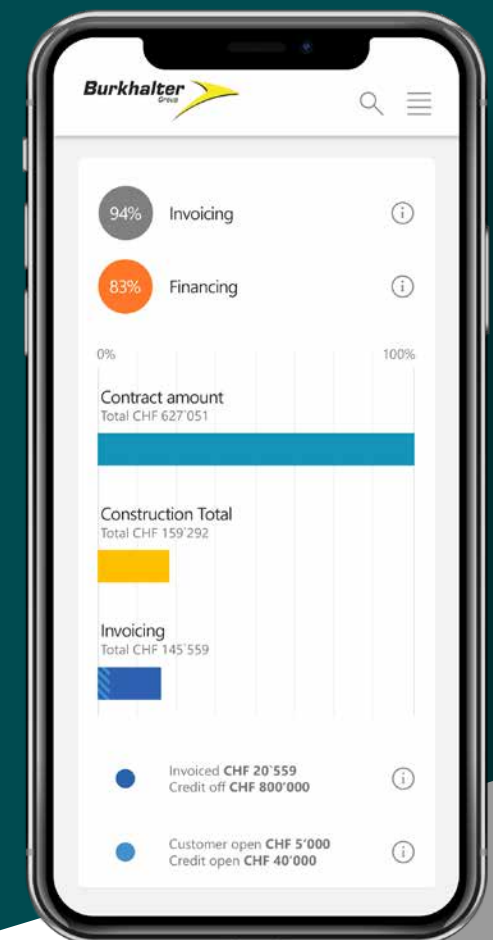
Burkhalter Group

94% Invoicing

83% Financing

0%

100%

Contract amount
Total CHF 627'051

Construction Total
Total CHF 159'292

Invoicing
Total CHF 145'559

Invoiced **CHF 20'559**
Credit off **CHF 800'000**

Customer open **CHF 5'000**
Credit open **CHF 40'000**